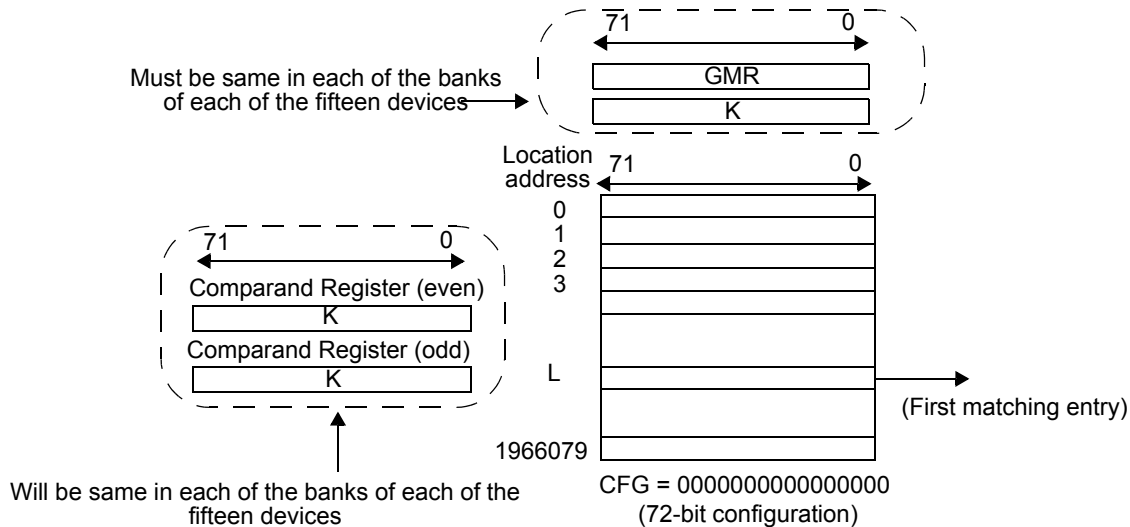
71
0
Must be same in each of the banks of each of the fifteen devices
GMR
K
Location address
71
0
0
1
2
3
L
1966079
(First matching entry)
71
0
Comparand Register (even)
K
Comparand Register (odd)
K
Will be same in each of the banks of each of the fifteen devices
CFG = 0000000000000000
(72-bit configuration)